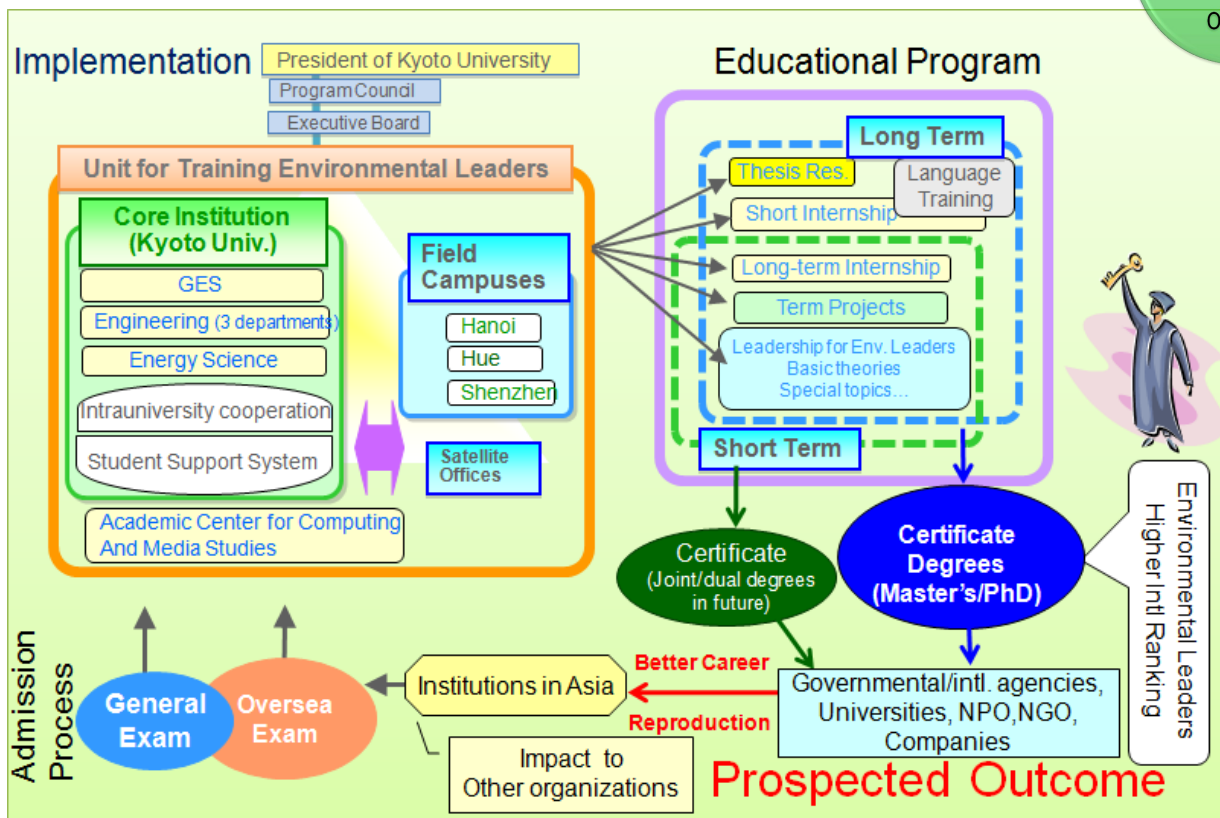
Implementation

President of Kyoto University

Program Council

Executive Board

Unit for Training Environmental Leaders

Core Institution (Kyoto Univ.)

GES

Engineering (3 departments)

Energy Science

Intrauniversity cooperation

Student Support System

Field Campuses

Hanoi

Hue

Shenzhen

Satellite Offices

Academic Center for Computing And Media Studies

Educational Program

Long Term

Thesis Res.

Language Training

Short Internship

Long-term Internship

Term Projects

Leadership for Env. Leaders
Basic theories
Special topics…

Short Term

Certificate
(Joint/dual degrees in future)

Certificate Degrees (Master's/PhD)

Environmental Leaders
Higher Intl Ranking

Admission Process

General Exam

Oversea Exam

Institutions in Asia

Better Career

Reproduction

Governmental/intl. agencies, Universities, NPO,NGO, Companies

Impact to Other organizations

Prospected Outcome

0